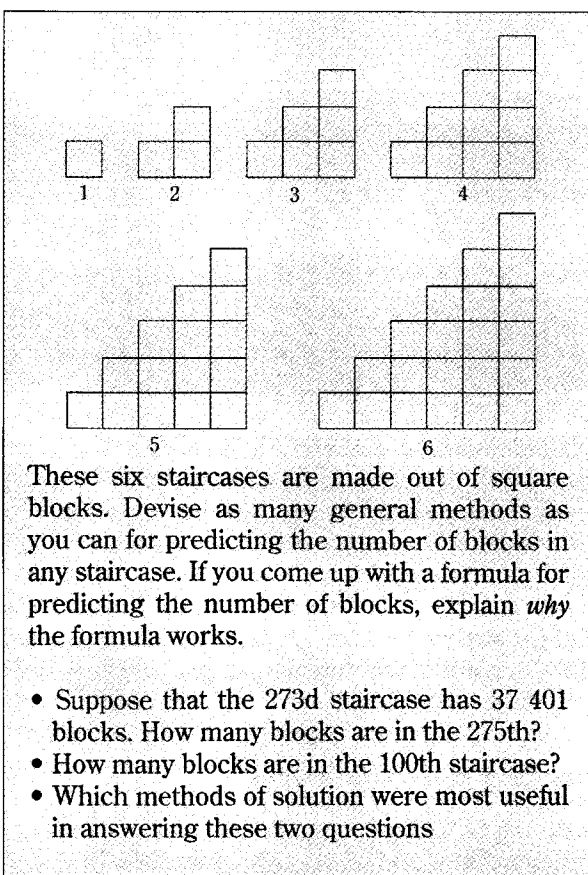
1 2 3 4

5 6

These six staircases are made out of square blocks. Devise as many general methods as you can for predicting the number of blocks in any staircase. If you come up with a formula for predicting the number of blocks, explain *why* the formula works.

• Suppose that the 273d staircase has 37 401 blocks. How many blocks are in the 275th?
• How many blocks are in the 100th staircase?
• Which methods of solution were most useful in answering these two questions